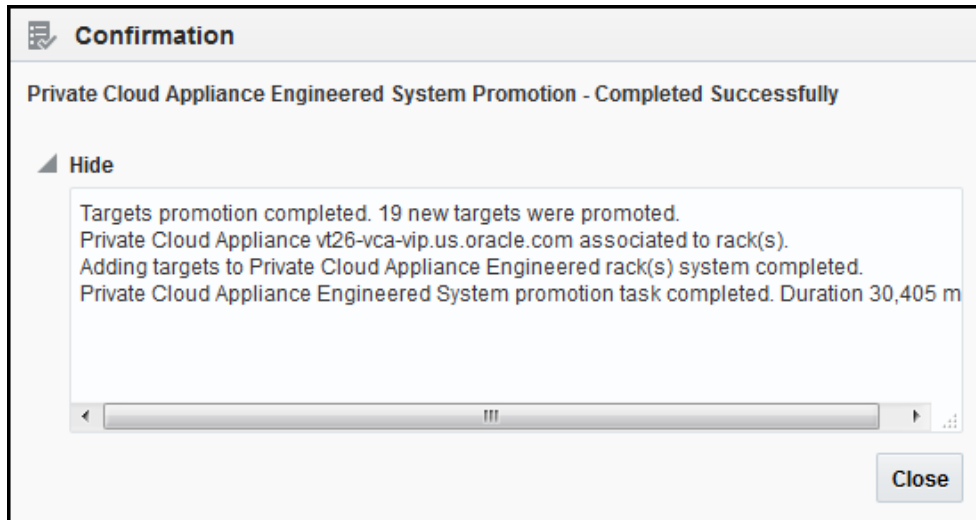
Confirmation

Private Cloud Appliance Engineered System Promotion - Completed Successfully

Hide

Targets promotion completed. 19 new targets were promoted.
Private Cloud Appliance vt26-vca-vip.us.oracle.com associated to rack(s).
Adding targets to Private Cloud Appliance Engineered rack(s) system completed.
Private Cloud Appliance Engineered System promotion task completed. Duration 30,405 m

Close